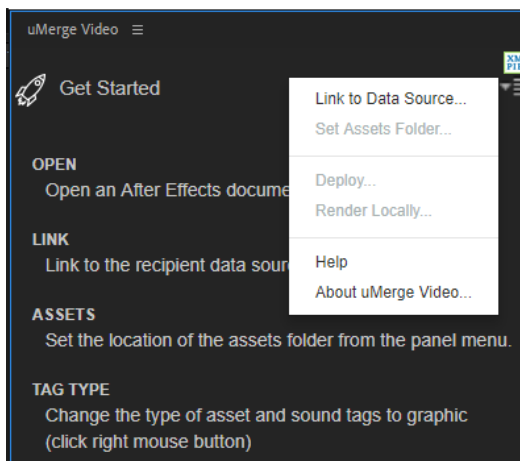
uMerge Video ≡

Get Started

XM PI

OPEN
Open an After Effects docume

LINK
Link to the recipient data sour

ASSETS
Set the location of the assets folder from the panel menu.

TAG TYPE
Change the type of asset and sound tags to graphic (click right mouse button)

Link to Data Source...
Set Assets Folder...
Deploy...
Render Locally...
Help
About uMerge Video...